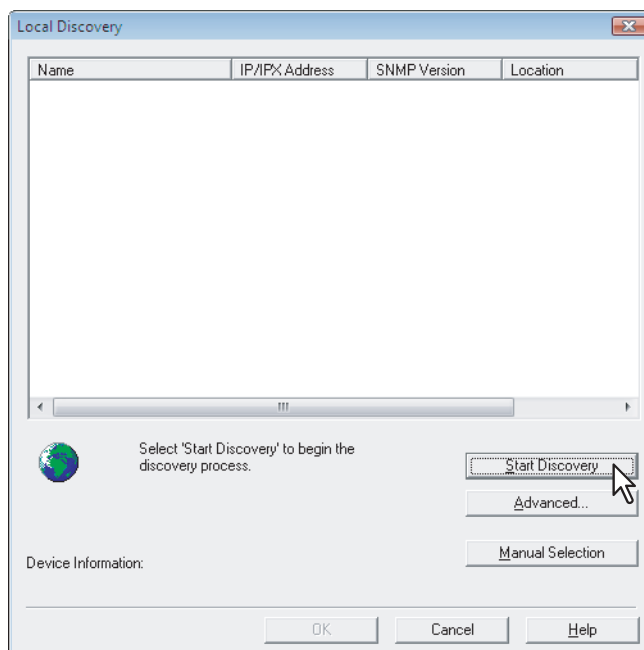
Local Discovery

| Name | IP/IPX Address | SNMP Version | Location |
|---|---|---|---|

Select 'Start Discovery' to begin the discovery process.

Start Discovery

Advanced...

Manual Selection

Device Information:

OK

Cancel

Help